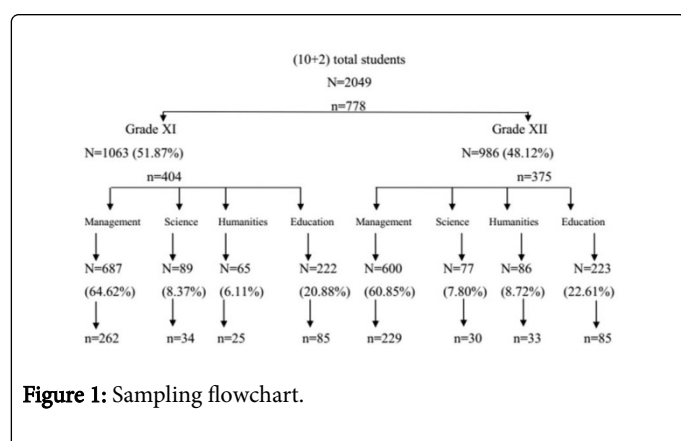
(10+2) total students

N=2049

n=778

Grade XI

N=1063 (51.87%)

n=404

Grade XII

N=986 (48.12%)

n=375

Management

N=687

(64.62%)

n=262

Science

N=89

(8.37%)

n=34

Humanities

N=65

(6.11%)

n=25

Education

N=222

(20.88%)

n=85

Management

N=600

(60.85%)

n=229

Science

N=77

(7.80%)

n=30

Humanities

N=86

(8.72%)

n=33

Education

N=223

(22.61%)

n=85

Figure 1: Sampling flowchart.